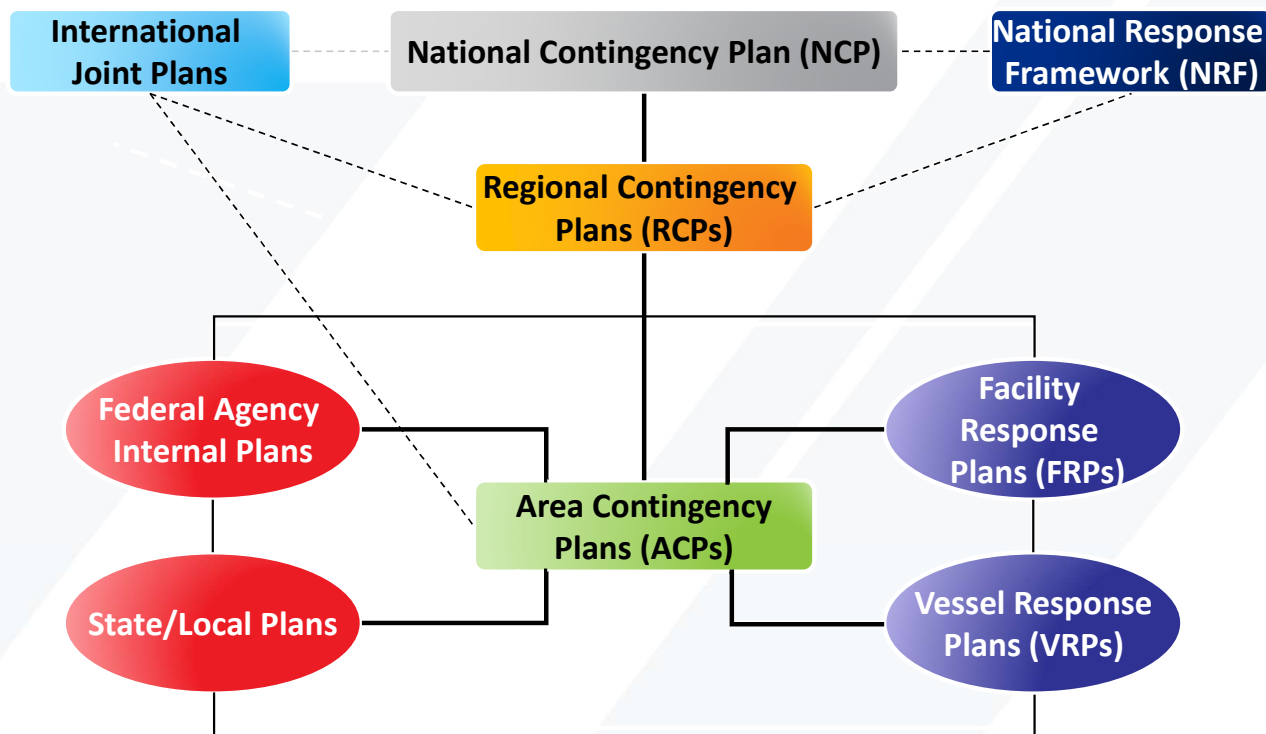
International Joint Plans

National Contingency Plan (NCP)

National Response Framework (NRF)

Regional Contingency Plans (RCPs)

Federal Agency Internal Plans

Facility Response Plans (FRPs)

Area Contingency Plans (ACPs)

State/Local Plans

Vessel Response Plans (VRPs)